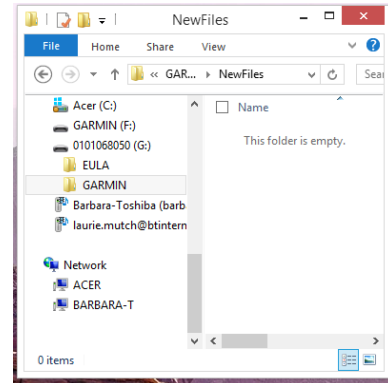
NewFiles

File Home Share View

« GAR... ▸ NewFiles

Sear

Acer (C:)
GARMIN (F:)
0101068050 (G:)
EULA
GARMIN
Barbara-Toshiba (barb
laurie.mutch@btintern

Network
ACER
BARBARA-T

Name

This folder is empty.

0 items